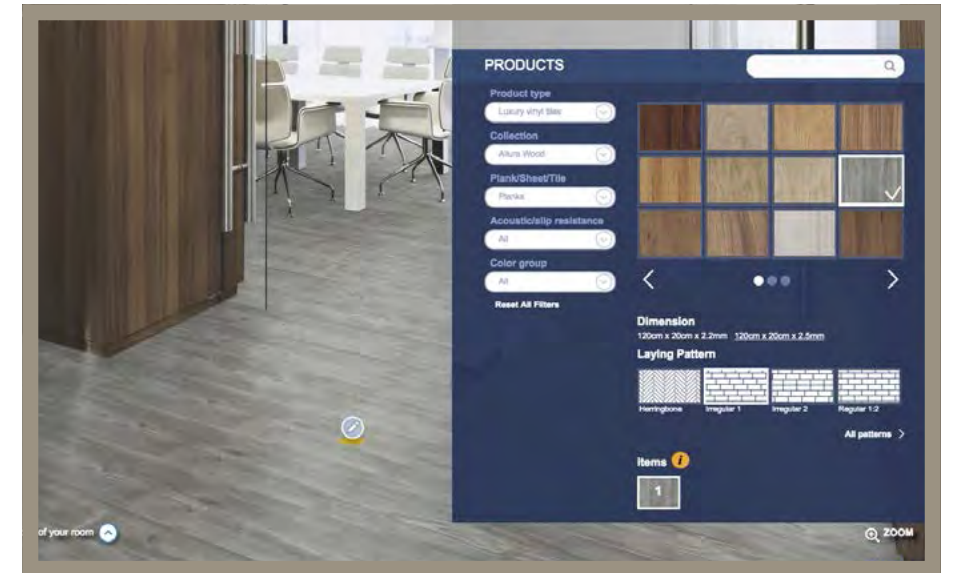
PRODUCTS

Product type
Luxury vinyl tiles
Collection
Allura Wood
Plank/Sheet/Tile
Planks
Acoustic/slip resistance
All
Color group
All
Reset All Filters

Dimension
120cm x 20cm x 2.2mm 120cm x 20cm x 2.5mm
Laying Pattern
Herringbone Irregular 1 Irregular 2 Regular 1:2
All patterns

Items
1

of your room
ZOOM